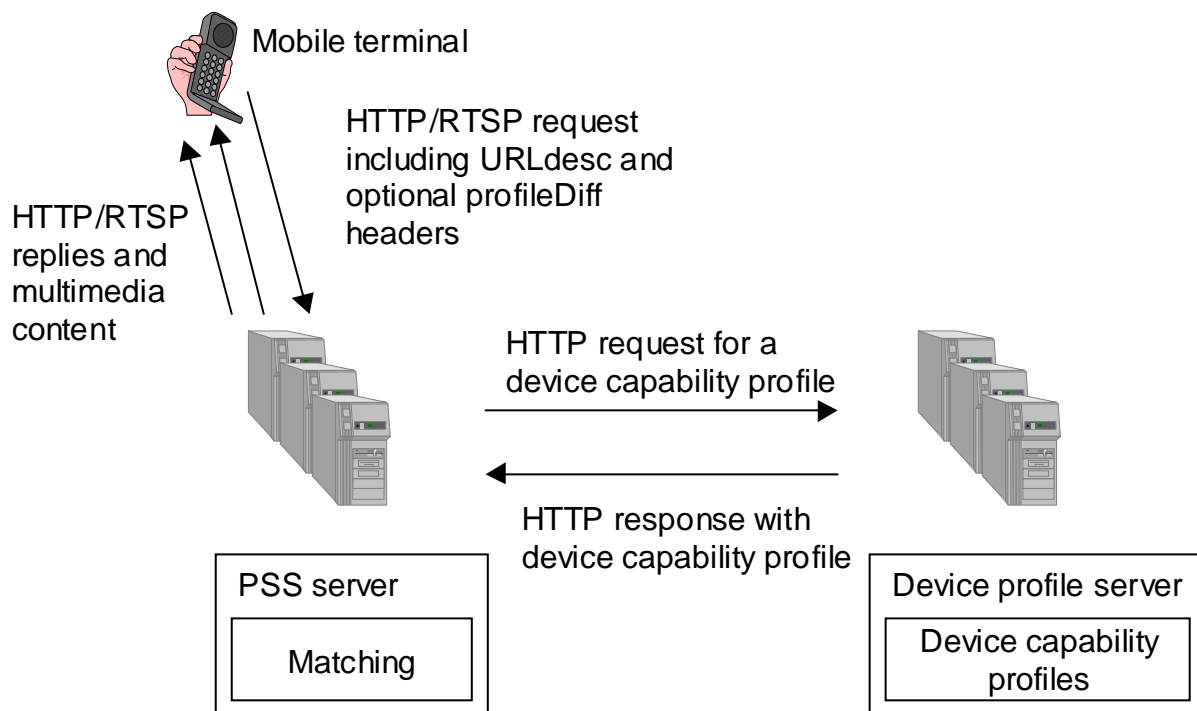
Mobile terminal

HTTP/RTSP request including URLdesc and optional profileDiff headers

HTTP/RTSP replies and multimedia content

HTTP request for a device capability profile

HTTP response with device capability profile

PSS server

Matching

Device profile server

Device capability profiles